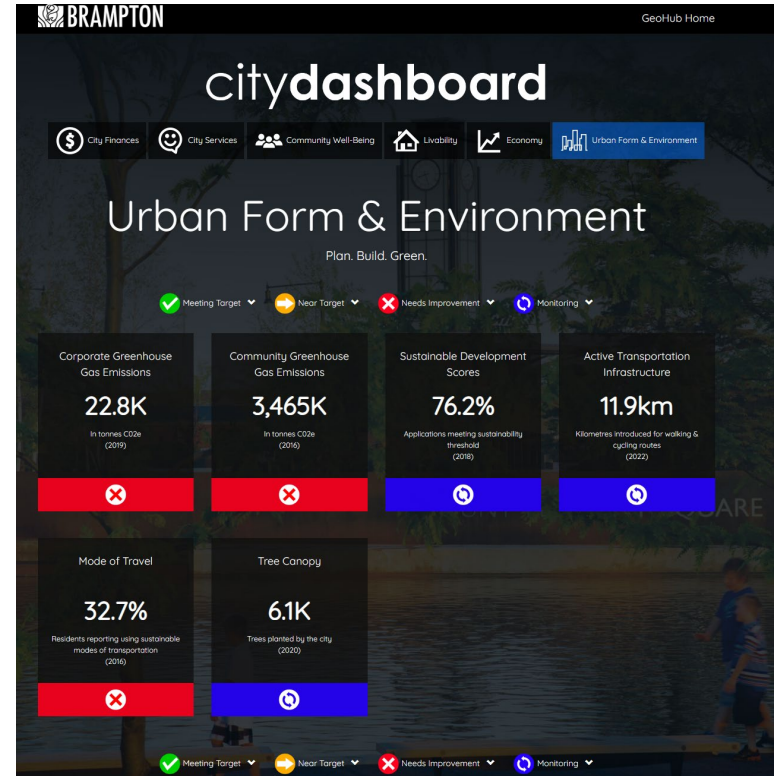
BRAMPTON

GeoHub Home

citydashboard

City Finances
City Services
Community Well-Being
Livability
Economy
Urban Form & Environment

Urban Form & Environment

Plan. Build. Green.

Meeting Target
Near Target
Needs Improvement
Monitoring

Corporate Greenhouse Gas Emissions

22.8K

In tonnes C02e
(2019)

Community Greenhouse Gas Emissions

3,465K

In tonnes C02e
(2016)

Sustainable Development Scores

76.2%

Applications meeting sustainability threshold
(2018)

Active Transportation Infrastructure

11.9km

Kilometres introduced for walking & cycling routes
(2022)

Mode of Travel

32.7%

Residents reporting using sustainable modes of transportation
(2016)

Tree Canopy

6.1K

Trees planted by the city
(2020)

Meeting Target
Near Target
Needs Improvement
Monitoring